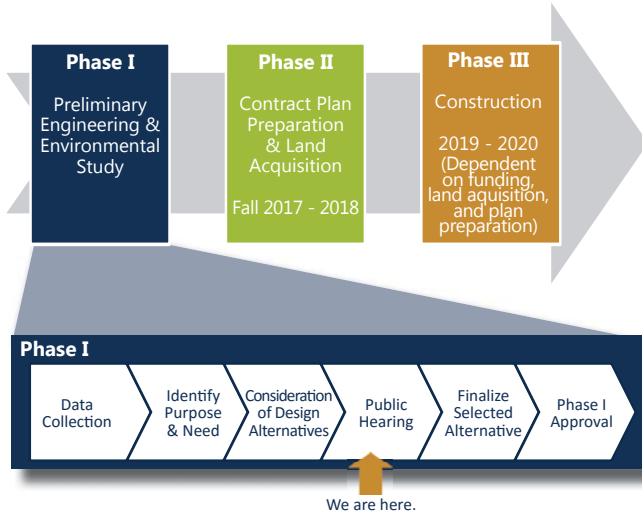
Phase I

Preliminary Engineering & Environmental Study

Phase II

Contract Plan Preparation & Land Acquisition

Fall 2017 - 2018

Phase III

Construction

2019 - 2020 (Dependent on funding, land aquisition, and plan preparation)

Phase I

Data Collection

Identify Purpose & Need

Consideration of Design Alternatives

Public Hearing

Finalize Selected Alternative

Phase I Approval

We are here.